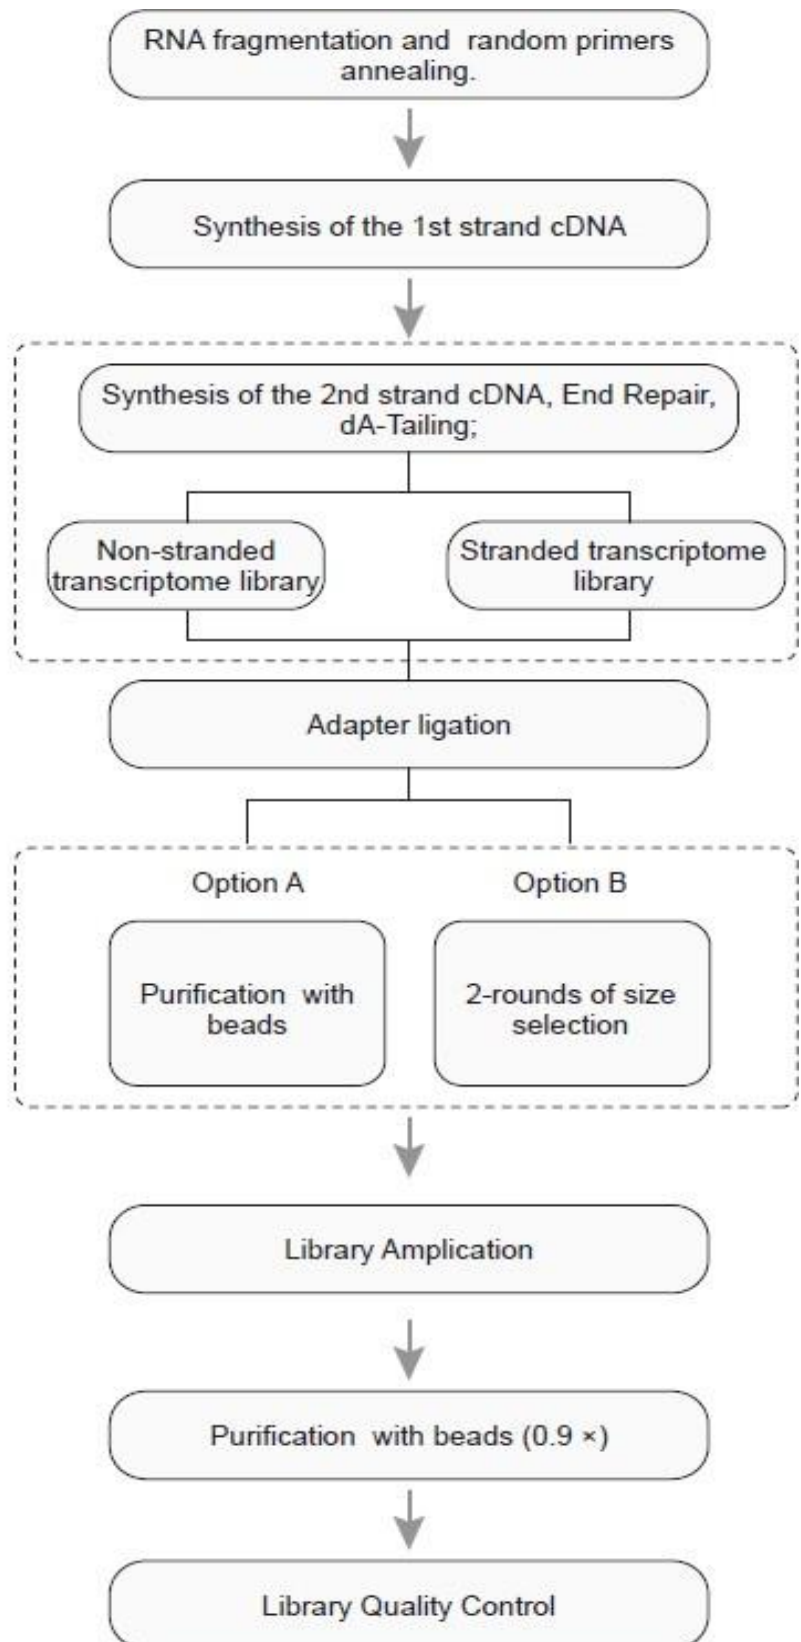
RNA fragmentation and random primers annealing.

Synthesis of the 1st strand cDNA

Synthesis of the 2nd strand cDNA, End Repair, dA-Tailing;

Non-stranded transcriptome library

Stranded transcriptome library

Adapter ligation

Option A

Purification with beads

Option B

2-rounds of size selection

Library Amplication

Purification with beads (0.9 ×)

Library Quality Control